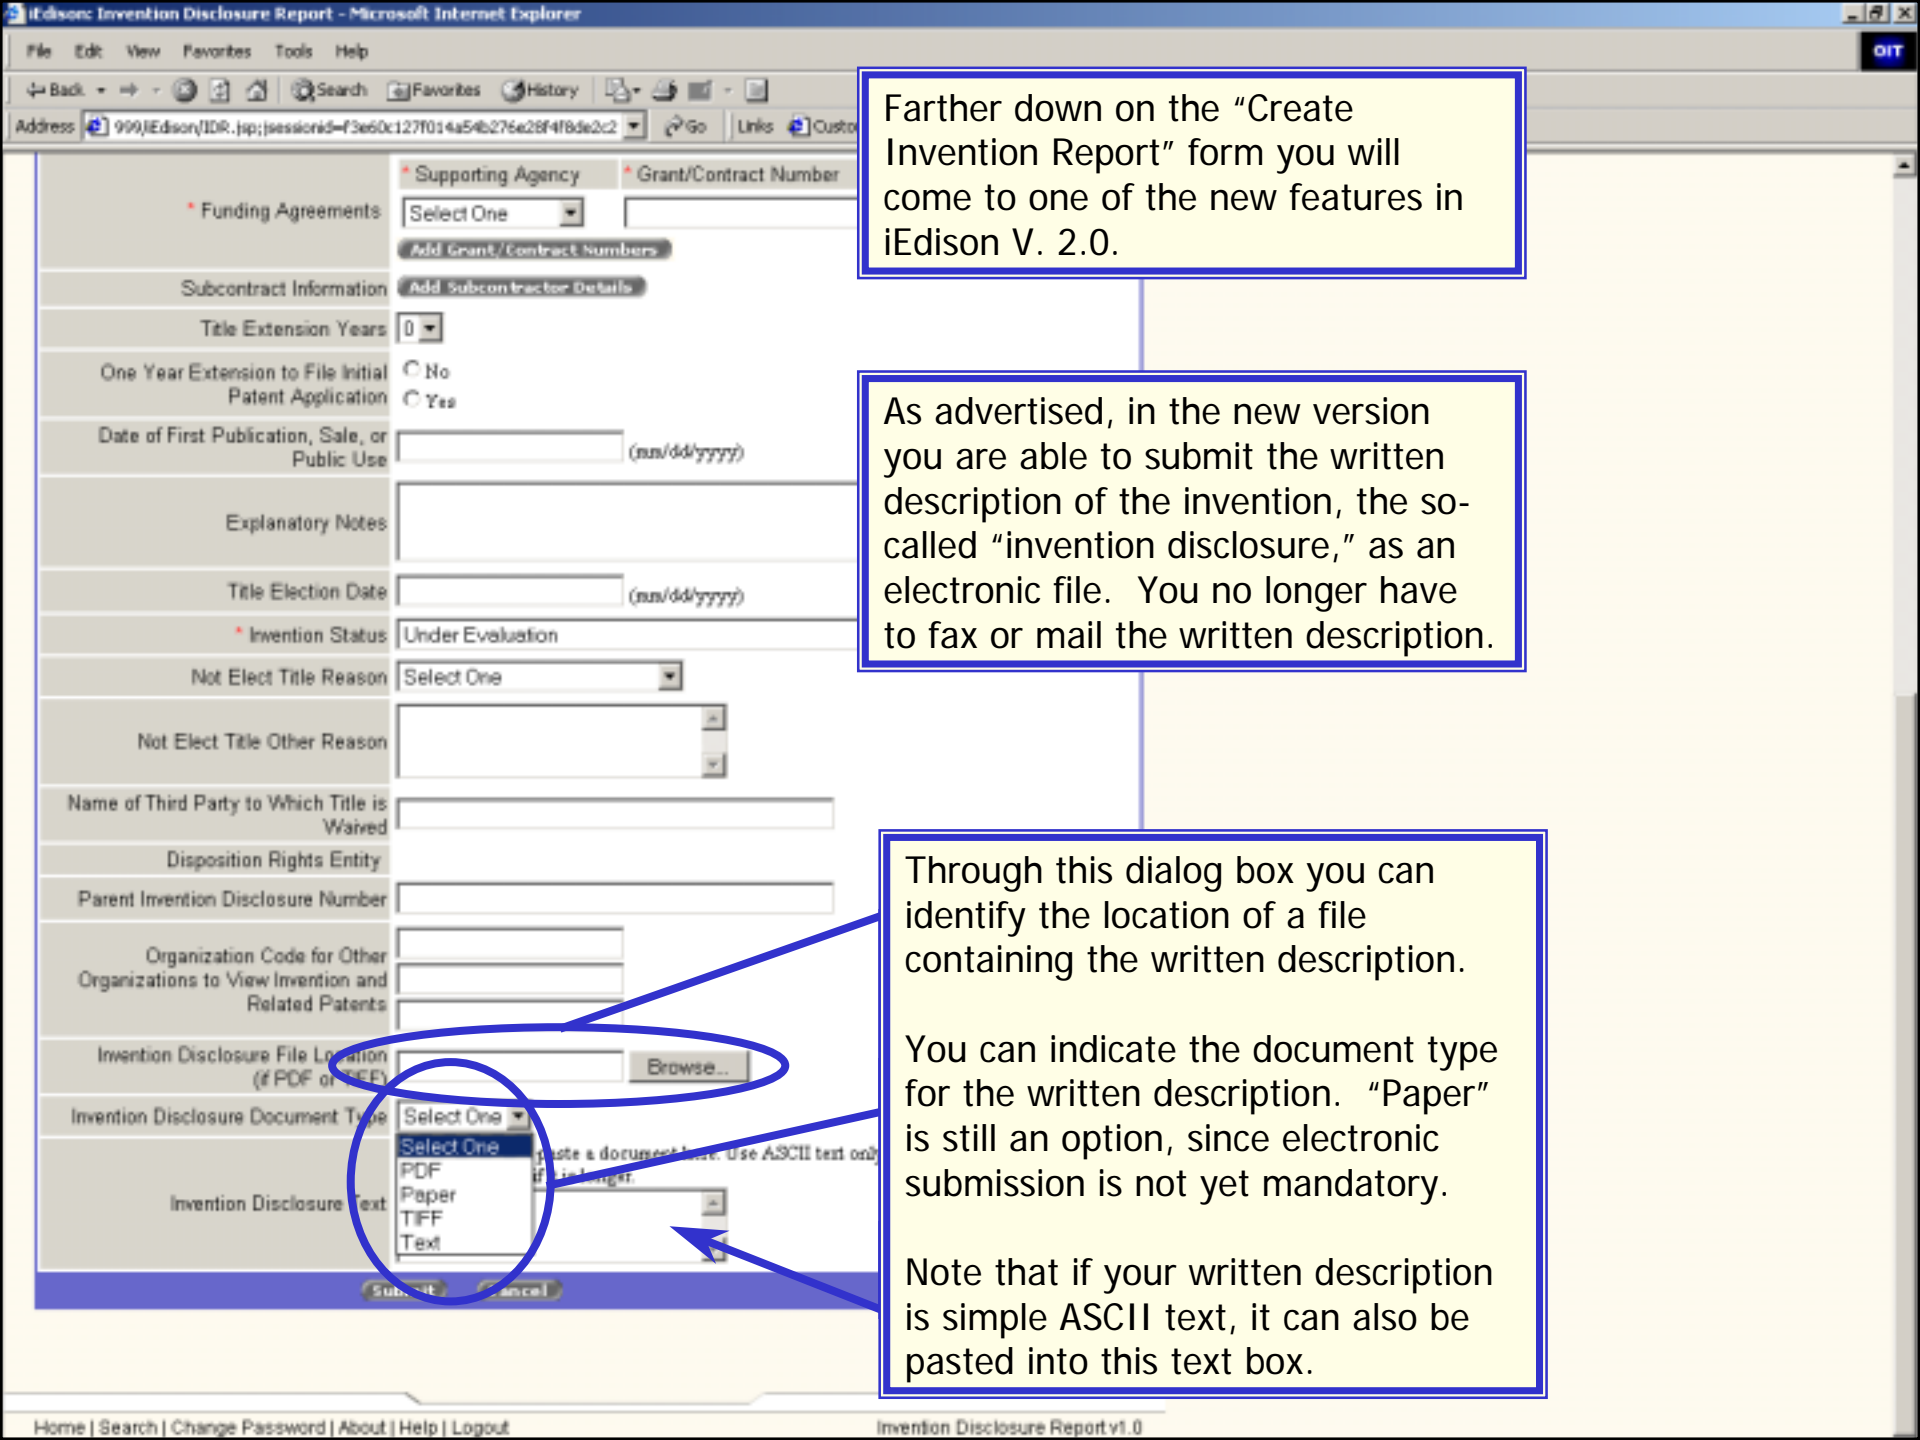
iEdison: Invention Disclosure Report - Microsoft Internet Explorer

File Edit View Favorites Tools Help

Back Search Favorites History

Address 999/iEdison/IDR.jsp;jsessionid=f3e60c127f014a54b276e28f4f8de2c2 Go Links Custo

Farther down on the "Create Invention Report" form you will come to one of the new features in iEdison V. 2.0.

* Supporting Agency * Grant/Contract Number

* Funding Agreements Select One

Add Grant/Contract Numbers

Subcontract Information Add Subcontractor Details

Title Extension Years 0

One Year Extension to File Initial Patent Application No Yes

Date of First Publication, Sale, or Public Use (mm/dd/yyyy)

Explanatory Notes

Title Election Date (mm/dd/yyyy)

* Invention Status Under Evaluation

Not Elect Title Reason Select One

Not Elect Title Other Reason

Name of Third Party to Which Title is Waived

Disposition Rights Entity

Parent Invention Disclosure Number

Organization Code for Other Organizations to View Invention and Related Patents

Invention Disclosure File Location (if PDF or TIFF) Browse...

Invention Disclosure Document Type Select One

Select One
PDF
Paper
TIFF
Text

Invention Disclosure Text paste a document here. Use ASCII text only if in longer.

Submit Cancel

As advertised, in the new version you are able to submit the written description of the invention, the so-called "invention disclosure," as an electronic file. You no longer have to fax or mail the written description.

Through this dialog box you can identify the location of a file containing the written description.

You can indicate the document type for the written description. "Paper" is still an option, since electronic submission is not yet mandatory.

Note that if your written description is simple ASCII text, it can also be pasted into this text box.

Home | Search | Change Password | About | Help | Logout

Invention Disclosure Report v1.0